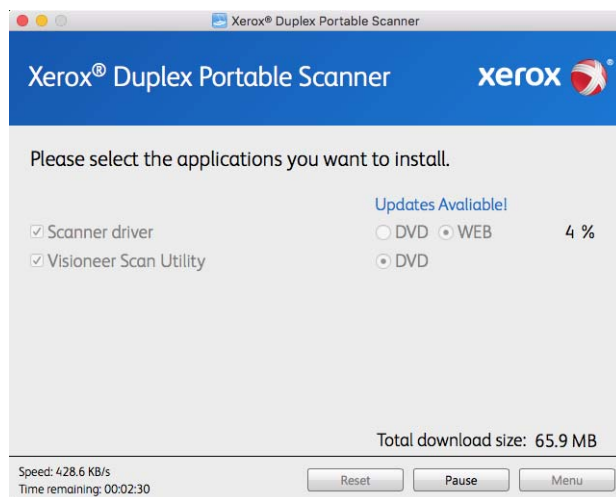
Xerox® Duplex Portable Scanner

Xerox® Duplex Portable Scanner

xerox

Please select the applications you want to install.

Updates Avaliable!

Scanner driver DVD WEB 4 %

Visioneer Scan Utility DVD

Total download size: 65.9 MB

Speed: 428.6 KB/s
Time remaining: 00:02:30

Reset Pause Menu